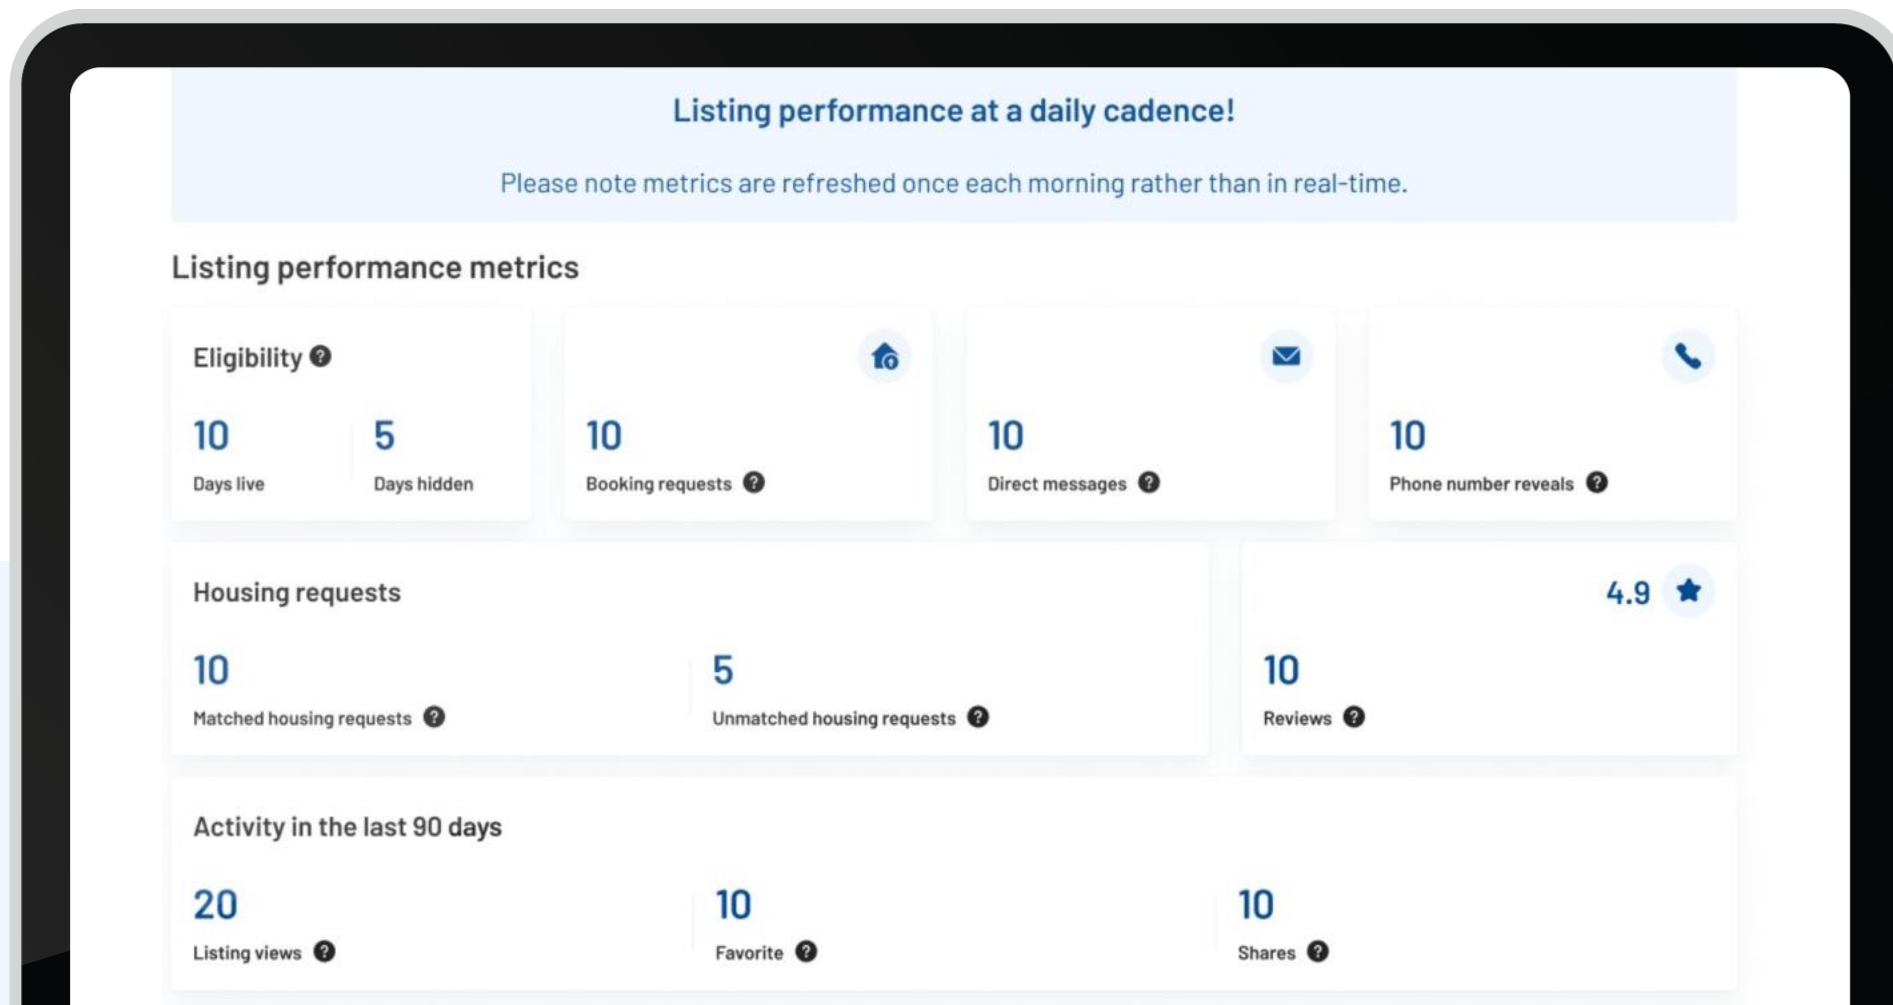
Listing performance at a daily cadence!

Please note metrics are refreshed once each morning rather than in real-time.

Listing performance metrics

Eligibility

10
Days live

5
Days hidden

10
Booking requests

10
Direct messages

10
Phone number reveals

Housing requests

10
Matched housing requests

5
Unmatched housing requests

4.9

10
Reviews

Activity in the last 90 days

20
Listing views

10
Favorite

10
Shares